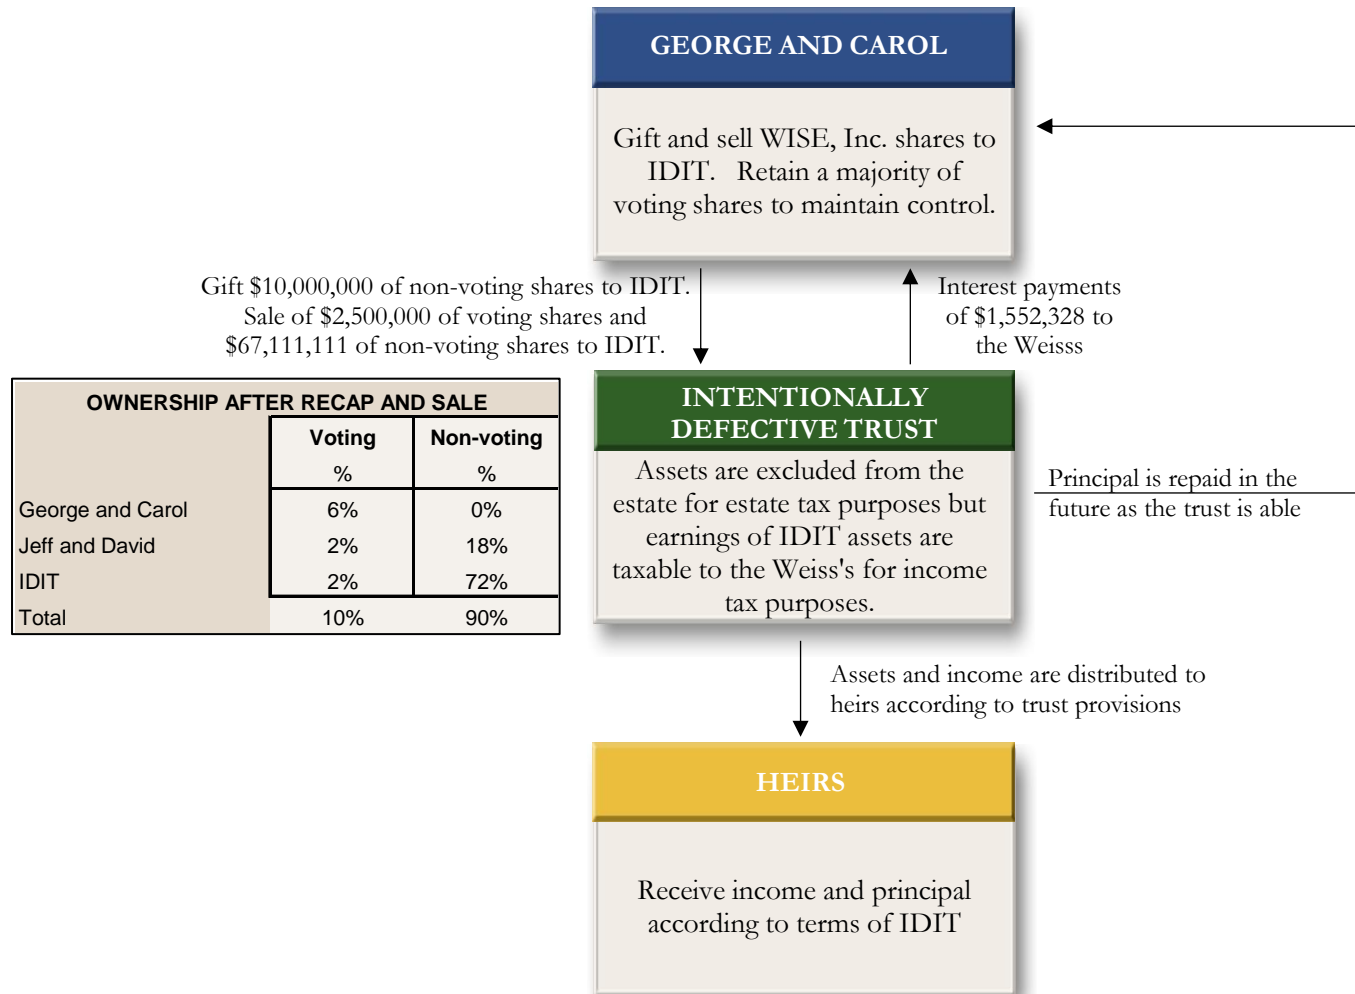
GEORGE AND CAROL

Gift and sell WISE, Inc. shares to IDIT. Retain a majority of voting shares to maintain control.

Gift $10,000,000 of non-voting shares to IDIT. Sale of $2,500,000 of voting shares and $67,111,111 of non-voting shares to IDIT.

Interest payments of $1,552,328 to the Weisss

OWNERSHIP AFTER RECAP AND SALE

| | Voting % | Non-voting % |
|---|---|---|
| George and Carol | 6% | 0% |
| Jeff and David | 2% | 18% |
| IDIT | 2% | 72% |
| Total | 10% | 90% |

INTENTIONALLY DEFECTIVE TRUST

Assets are excluded from the estate for estate tax purposes but earnings of IDIT assets are taxable to the Weiss's for income tax purposes.

Principal is repaid in the future as the trust is able

Assets and income are distributed to heirs according to trust provisions

HEIRS

Receive income and principal according to terms of IDIT